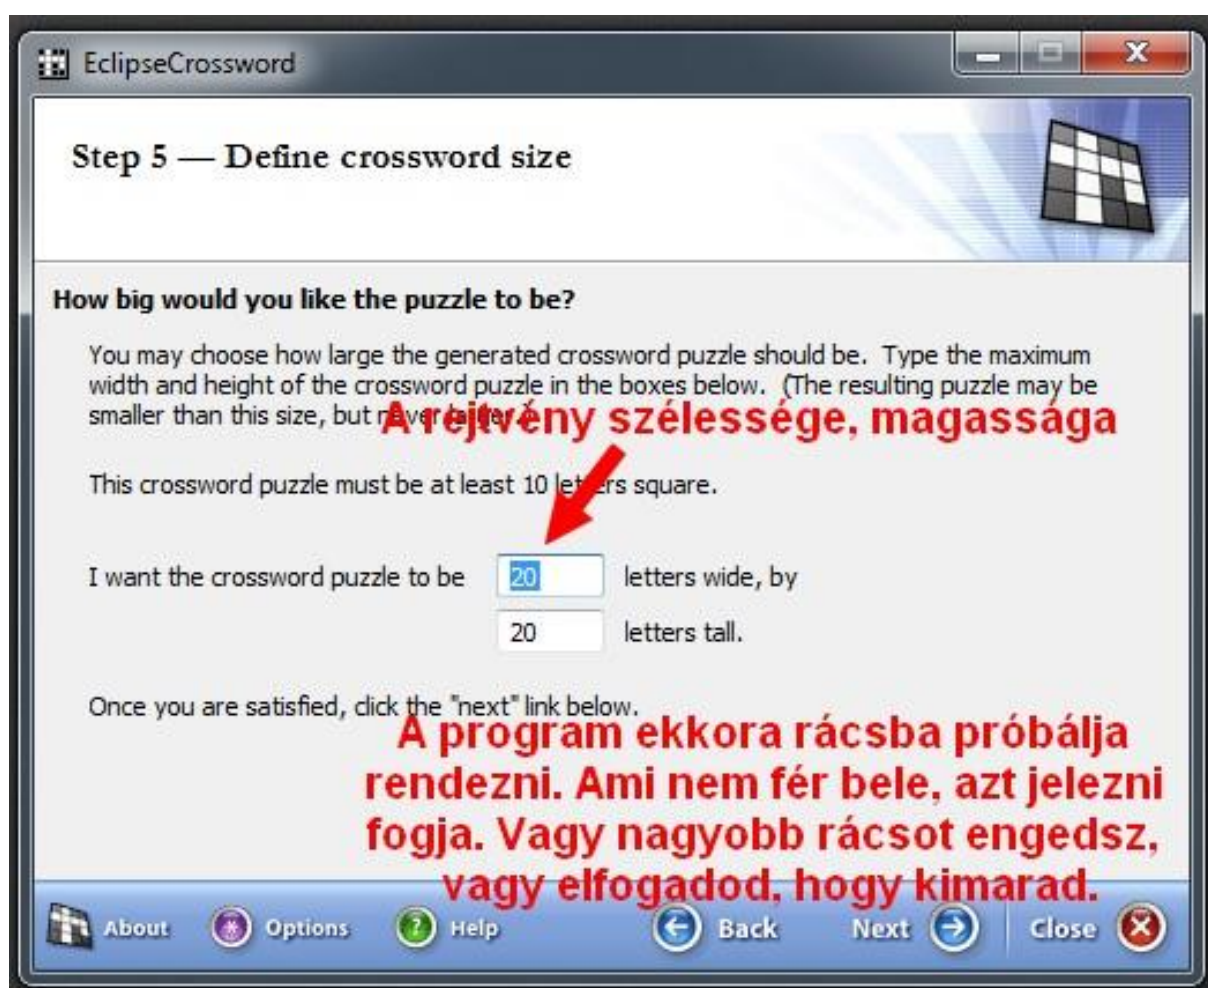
EclipseCrossword

Step 5 — Define crossword size

How big would you like the puzzle to be?

You may choose how large the generated crossword puzzle should be. Type the maximum width and height of the crossword puzzle in the boxes below. (The resulting puzzle may be smaller than this size, but n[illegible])

A rejtvény szélessége, magassága

This crossword puzzle must be at least 10 le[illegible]rs square.

I want the crossword puzzle to be 20 letters wide, by

20 letters tall.

Once you are satisfied, click the "next" link below.

A program ekkora rácsba próbálja rendezni. Ami nem fér bele, azt jelezni fogja. Vagy nagyobb rácsot engedsz, vagy elfogadod, hogy kimarad.

About Options Help Back Next Close